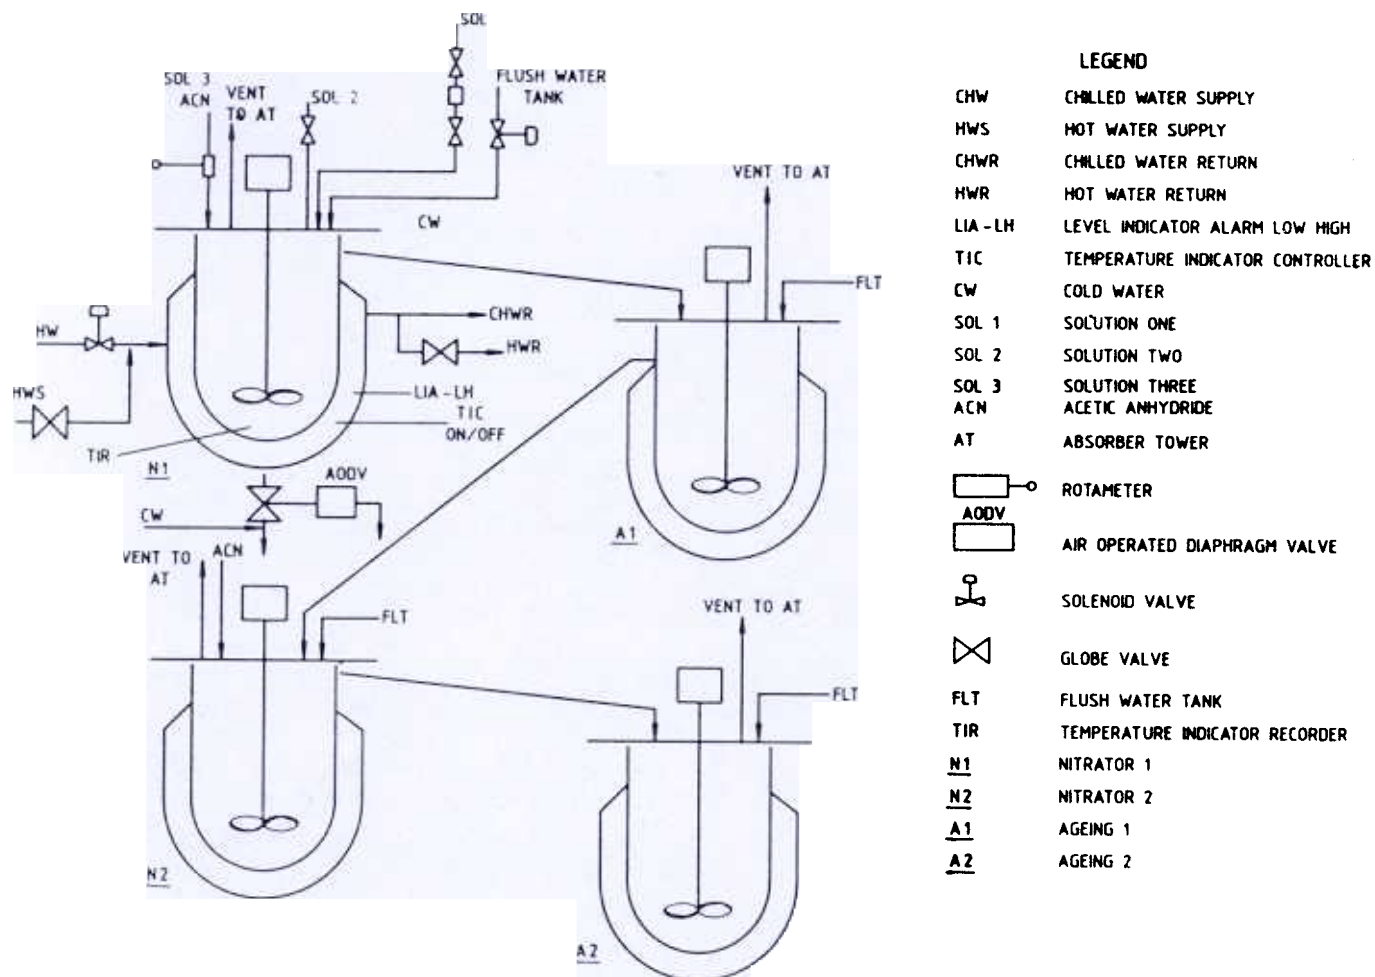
SOL
SOL 3
ACN
VENT TO AT
SOL 2
FLUSH WATER TANK
CW
VENT TO AT
FLT
HW
CHWR
HWR
HWS
LIA-LH
TIC ON/OFF
TIR
N1
AODV
CW
A1
VENT TO AT
ACN
FLT
VENT TO AT
FLT
N2
A2

LEGEND

| | |
|---|---|
| CHW | CHILLED WATER SUPPLY |
| HWS | HOT WATER SUPPLY |
| CHWR | CHILLED WATER RETURN |
| HWR | HOT WATER RETURN |
| LIA-LH | LEVEL INDICATOR ALARM LOW HIGH |
| TIC | TEMPERATURE INDICATOR CONTROLLER |
| CW | COLD WATER |
| SOL 1 | SOLUTION ONE |
| SOL 2 | SOLUTION TWO |
| SOL 3 | SOLUTION THREE |
| ACN | ACETIC ANHYDRIDE |
| AT | ABSORBER TOWER |
| | ROTAMETER |
| AODV | AIR OPERATED DIAPHRAGM VALVE |
| | SOLENOID VALVE |
| | GLOBE VALVE |
| FLT | FLUSH WATER TANK |
| TIR | TEMPERATURE INDICATOR RECORDER |
| N1 | NITRATOR 1 |
| N2 | NITRATOR 2 |
| A1 | AGEING 1 |
| A2 | AGEING 2 |